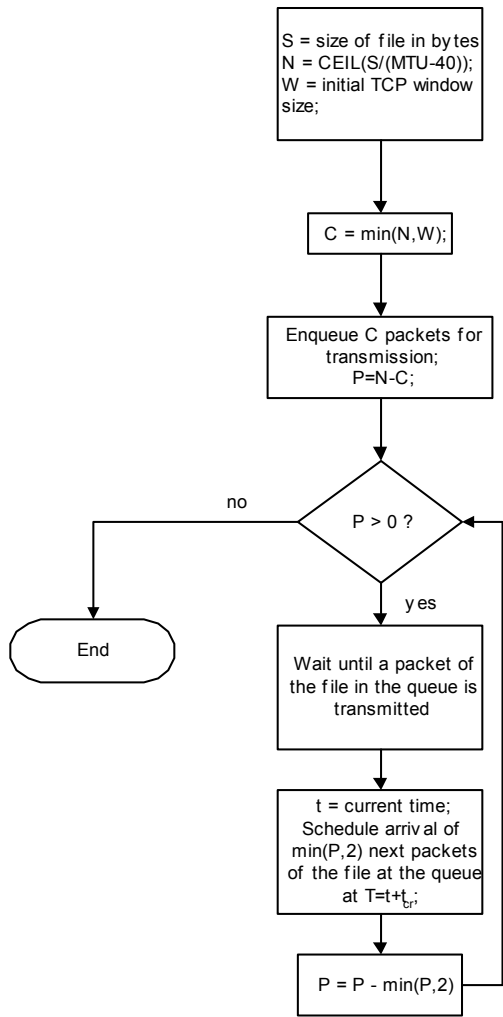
S = size of file in bytes
N = CEIL(S/(MTU-40));
W = initial TCP window size;

C = min(N,W);

Enqueue C packets for transmission;
P=N-C;

P > 0 ?

no

End

yes

Wait until a packet of the file in the queue is transmitted

t = current time;
Schedule arrival of min(P,2) next packets of the file at the queue at T=t+$t_{cr}$;

P = P - min(P,2)